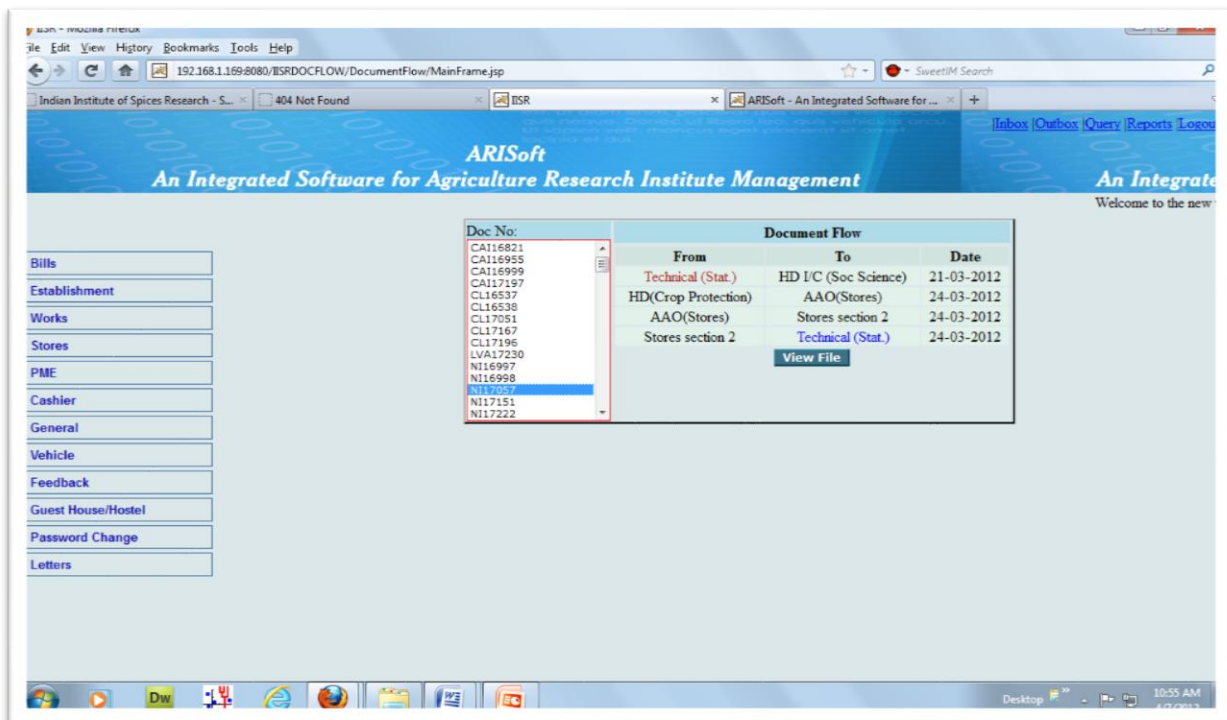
IISR - Mozilla Firefox
ile Edit View History Bookmarks Tools Help
192.168.1.169:8080/IISRDOCFLOW/DocumentFlow/MainFrame.jsp
SweetIM Search
Indian Institute of Spices Research - S... × 404 Not Found × IISR × ARISoft - An Integrated Software for ... × +

Inbox |Outbox |Query |Reports |Logou

ARISoft
An Integrated Software for Agriculture Research Institute Management

An Integrate
Welcome to the new

Bills
Establishment
Works
Stores
PME
Cashier
General
Vehicle
Feedback
Guest House/Hostel
Password Change
Letters

Doc No:
CAI16821
CAI16955
CAI16999
CAI17197
CL16537
CL16538
CL17051
CL17167
CL17196
LVA17230
NI16997
NI16998
NI17057
NI17151
NI17222

Document Flow

| From | To | Date |
|---|---|---|
| Technical (Stat.) | HD I/C (Soc Science) | 21-03-2012 |
| HD(Crop Protection) | AAO(Stores) | 24-03-2012 |
| AAO(Stores) | Stores section 2 | 24-03-2012 |
| Stores section 2 | Technical (Stat.) | 24-03-2012 |

View File

Dw

Desktop
10:55 AM
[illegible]